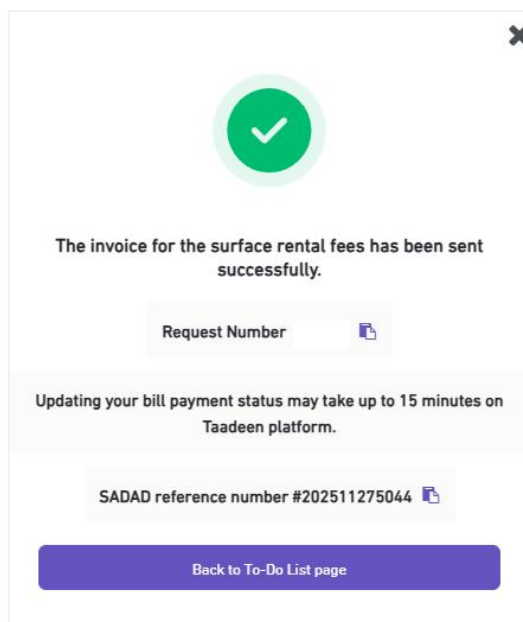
The invoice for the surface rental fees has been sent successfully.

Request Number

Updating your bill payment status may take up to 15 minutes on Taadeen platform.

SADAD reference number #202511275044

Back to To-Do List page